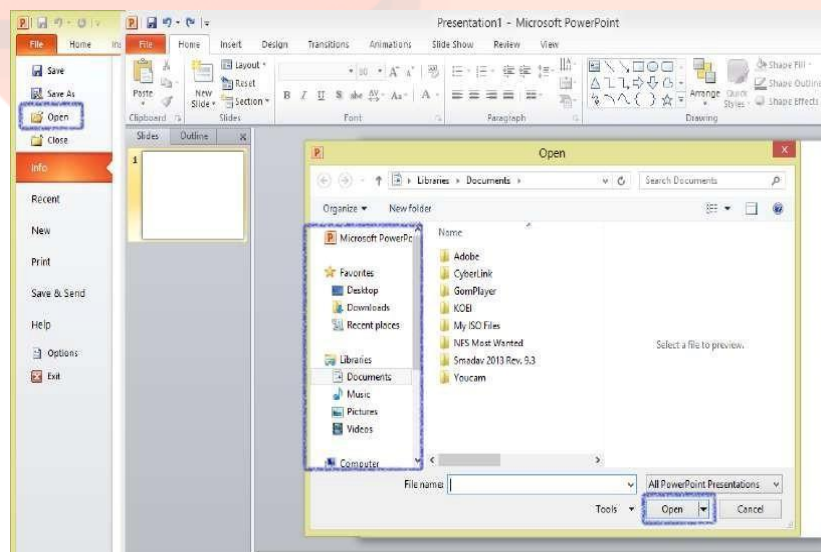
File Home
Save
Save As
Open
Close
Info
Recent
New
Print
Save & Send
Help
Options
Exit

Presentation1 - Microsoft PowerPoint
File Home Insert Design Transitions Animations Slide Show Review View
Paste
Clipboard
New Slide
Layout
Reset
Section
Slides
Font
Paragraph
Arrange
Quick Styles
Shape Fill
Shape Outline
Shape Effects
Drawing
Slides Outline
1

Open
Libraries ▸ Documents ▸
Search Documents
Organize ▾ New folder
Microsoft PowerPo
Favorites
Desktop
Downloads
Recent places
Libraries
Documents
Music
Pictures
Videos
Computer
Name
Adobe
CyberLink
GomPlayer
KOEI
My ISO Files
NFS Most Wanted
Smadav 2013 Rev. 9.3
Youcam
Select a file to preview.
File name:
All PowerPoint Presentations
Tools
Open
Cancel